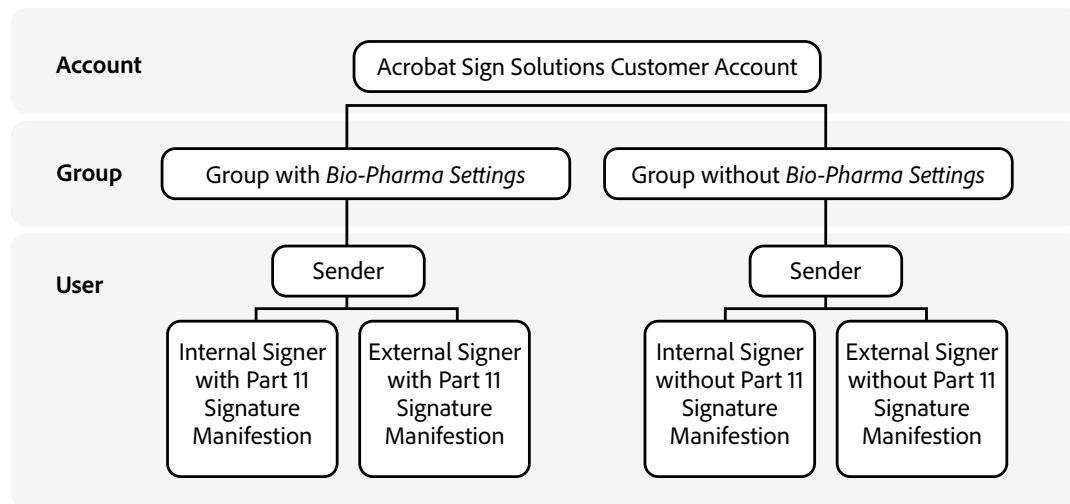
Account

Acrobat Sign Solutions Customer Account

Group

Group with *Bio-Pharma Settings*

Group without *Bio-Pharma Settings*

User

Sender

Sender

Internal Signer with Part 11 Signature Manifestion

External Signer with Part 11 Signature Manifestion

Internal Signer without Part 11 Signature Manifestion

External Signer without Part 11 Signature Manifestion